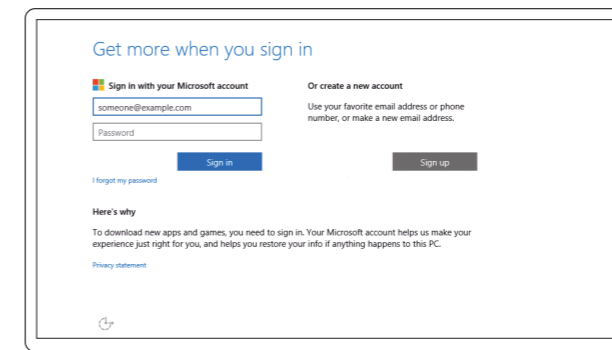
Get more when you sign in

Sign in with your Microsoft account

someone@example.com

Password

Sign in

I forgot my password

Or create a new account

Use your favorite email address or phone number, or make a new email address.

Sign up

Here's why

To download new apps and games, you need to sign in. Your Microsoft account helps us make your experience just right for you, and helps you restore your info if anything happens to this PC.

Privacy statement